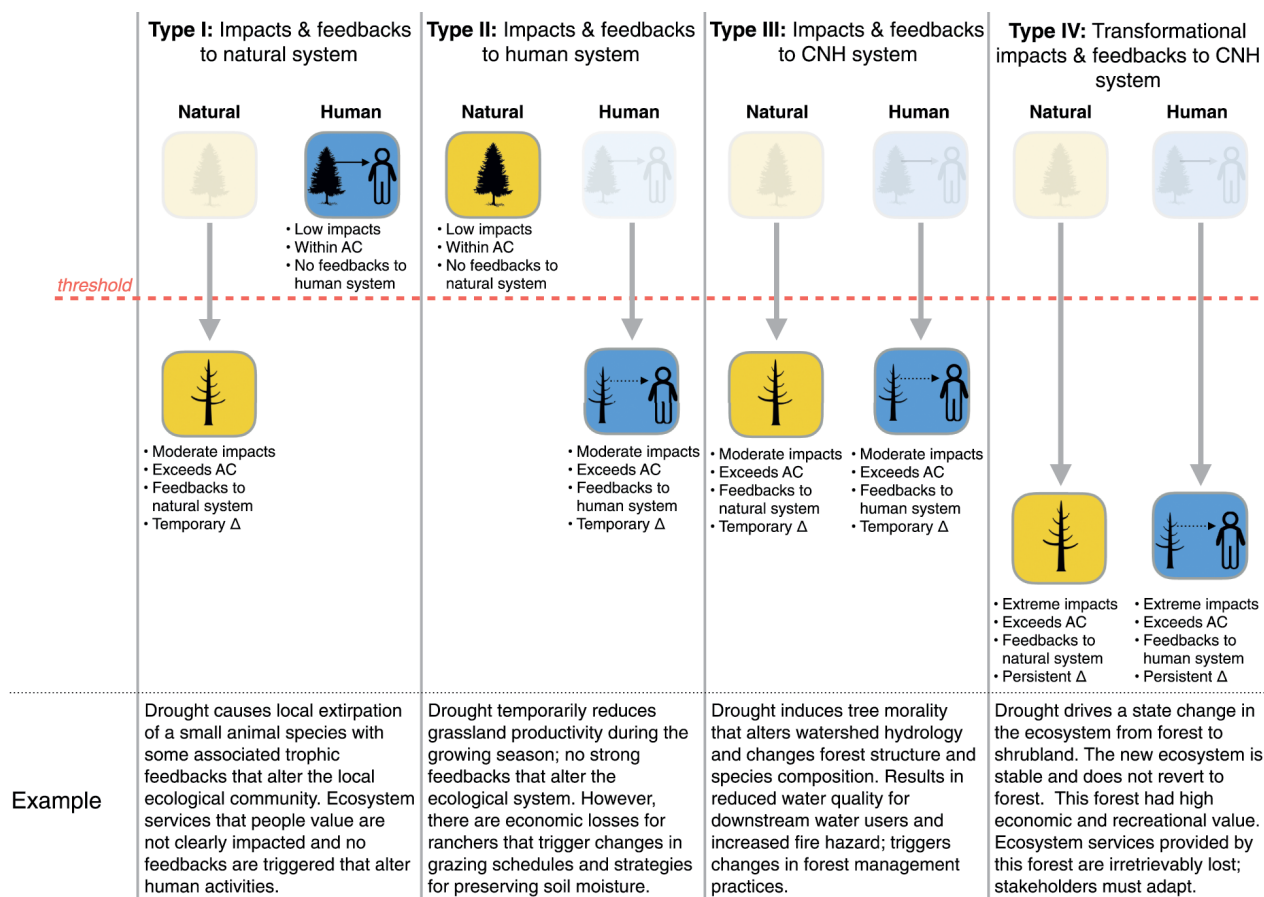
**Type I:** Impacts & feedbacks to natural system

Natural

Human

• Low impacts
• Within AC
• No feedbacks to human system

threshold

• Moderate impacts
• Exceeds AC
• Feedbacks to natural system
• Temporary Δ

**Type II:** Impacts & feedbacks to human system

Natural

Human

• Low impacts
• Within AC
• No feedbacks to natural system

• Moderate impacts
• Exceeds AC
• Feedbacks to human system
• Temporary Δ

**Type III:** Impacts & feedbacks to CNH system

Natural

Human

• Moderate impacts
• Exceeds AC
• Feedbacks to natural system
• Temporary Δ

• Moderate impacts
• Exceeds AC
• Feedbacks to human system
• Temporary Δ

**Type IV:** Transformational impacts & feedbacks to CNH system

Natural

Human

• Extreme impacts
• Exceeds AC
• Feedbacks to natural system
• Persistent Δ

• Extreme impacts
• Exceeds AC
• Feedbacks to human system
• Persistent Δ

Example

Drought causes local extirpation of a small animal species with some associated trophic feedbacks that alter the local ecological community. Ecosystem services that people value are not clearly impacted and no feedbacks are triggered that alter human activities.

Drought temporarily reduces grassland productivity during the growing season; no strong feedbacks that alter the ecological system. However, there are economic losses for ranchers that trigger changes in grazing schedules and strategies for preserving soil moisture.

Drought induces tree morality that alters watershed hydrology and changes forest structure and species composition. Results in reduced water quality for downstream water users and increased fire hazard; triggers changes in forest management practices.

Drought drives a state change in the ecosystem from forest to shrubland. The new ecosystem is stable and does not revert to forest. This forest had high economic and recreational value. Ecosystem services provided by this forest are irretrievably lost; stakeholders must adapt.